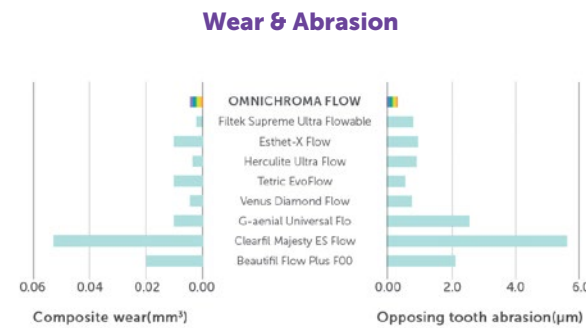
Wear & Abrasion

OMNICHROMA FLOW
Filtek Supreme Ultra Flowable
Esthet-X Flow
Herculite Ultra Flow
Tetric EvoFlow
Venus Diamond Flow
G-aenial Universal Flo
Clearfil Majesty ES Flow
Beautifil Flow Plus F00

0.06 0.04 0.02 0.00
Composite wear(mm³)

0.00 2.0 4.0 6.0
Opposing tooth abrasion(μm)